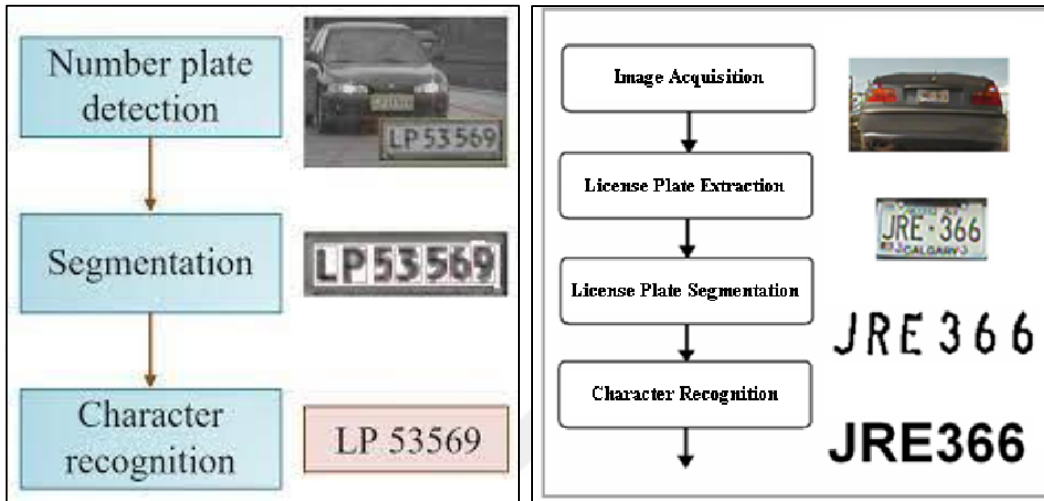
Number plate detection

LP 53569

Segmentation

LP53569

Character recognition

LP 53569

Image Acquisition

License Plate Extraction

JRE-366
CALGARY

License Plate Segmentation

JRE366

Character Recognition

JRE366